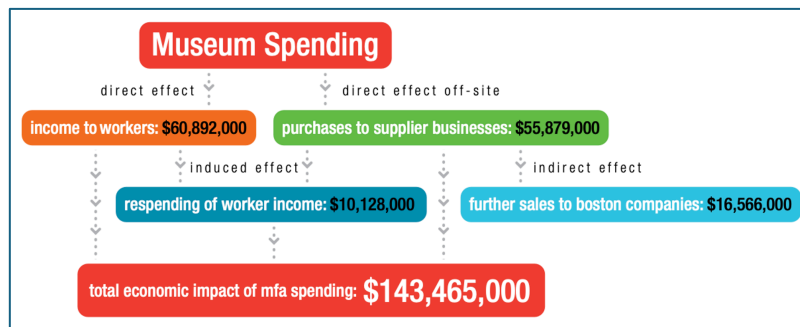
Museum Spending

direct effect

direct effect off-site

income to workers: $60,892,000

purchases to supplier businesses: $55,879,000

induced effect

indirect effect

respending of worker income: $10,128,000

further sales to boston companies: $16,566,000

total economic impact of mfa spending: $143,465,000